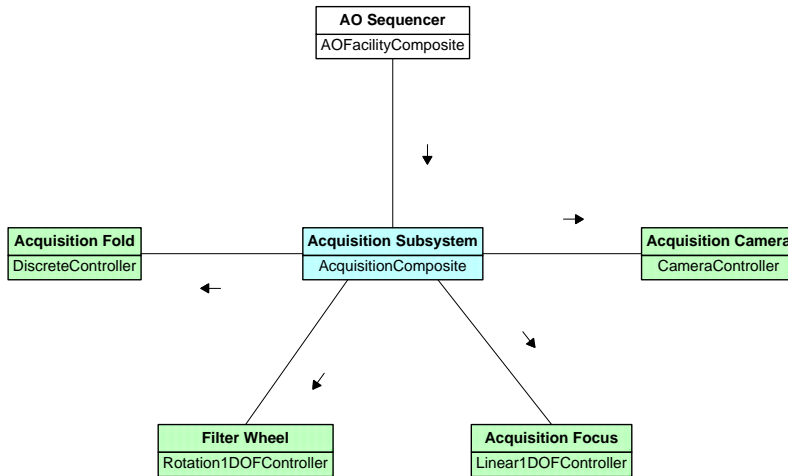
AO Sequencer
AOFacilityComposite

Acquisition Fold
DiscreteController

Acquisition Subsystem
AcquisitionComposite

Acquisition Camera
CameraController

Filter Wheel
Rotation1DOFController

Acquisition Focus
Linear1DOFController